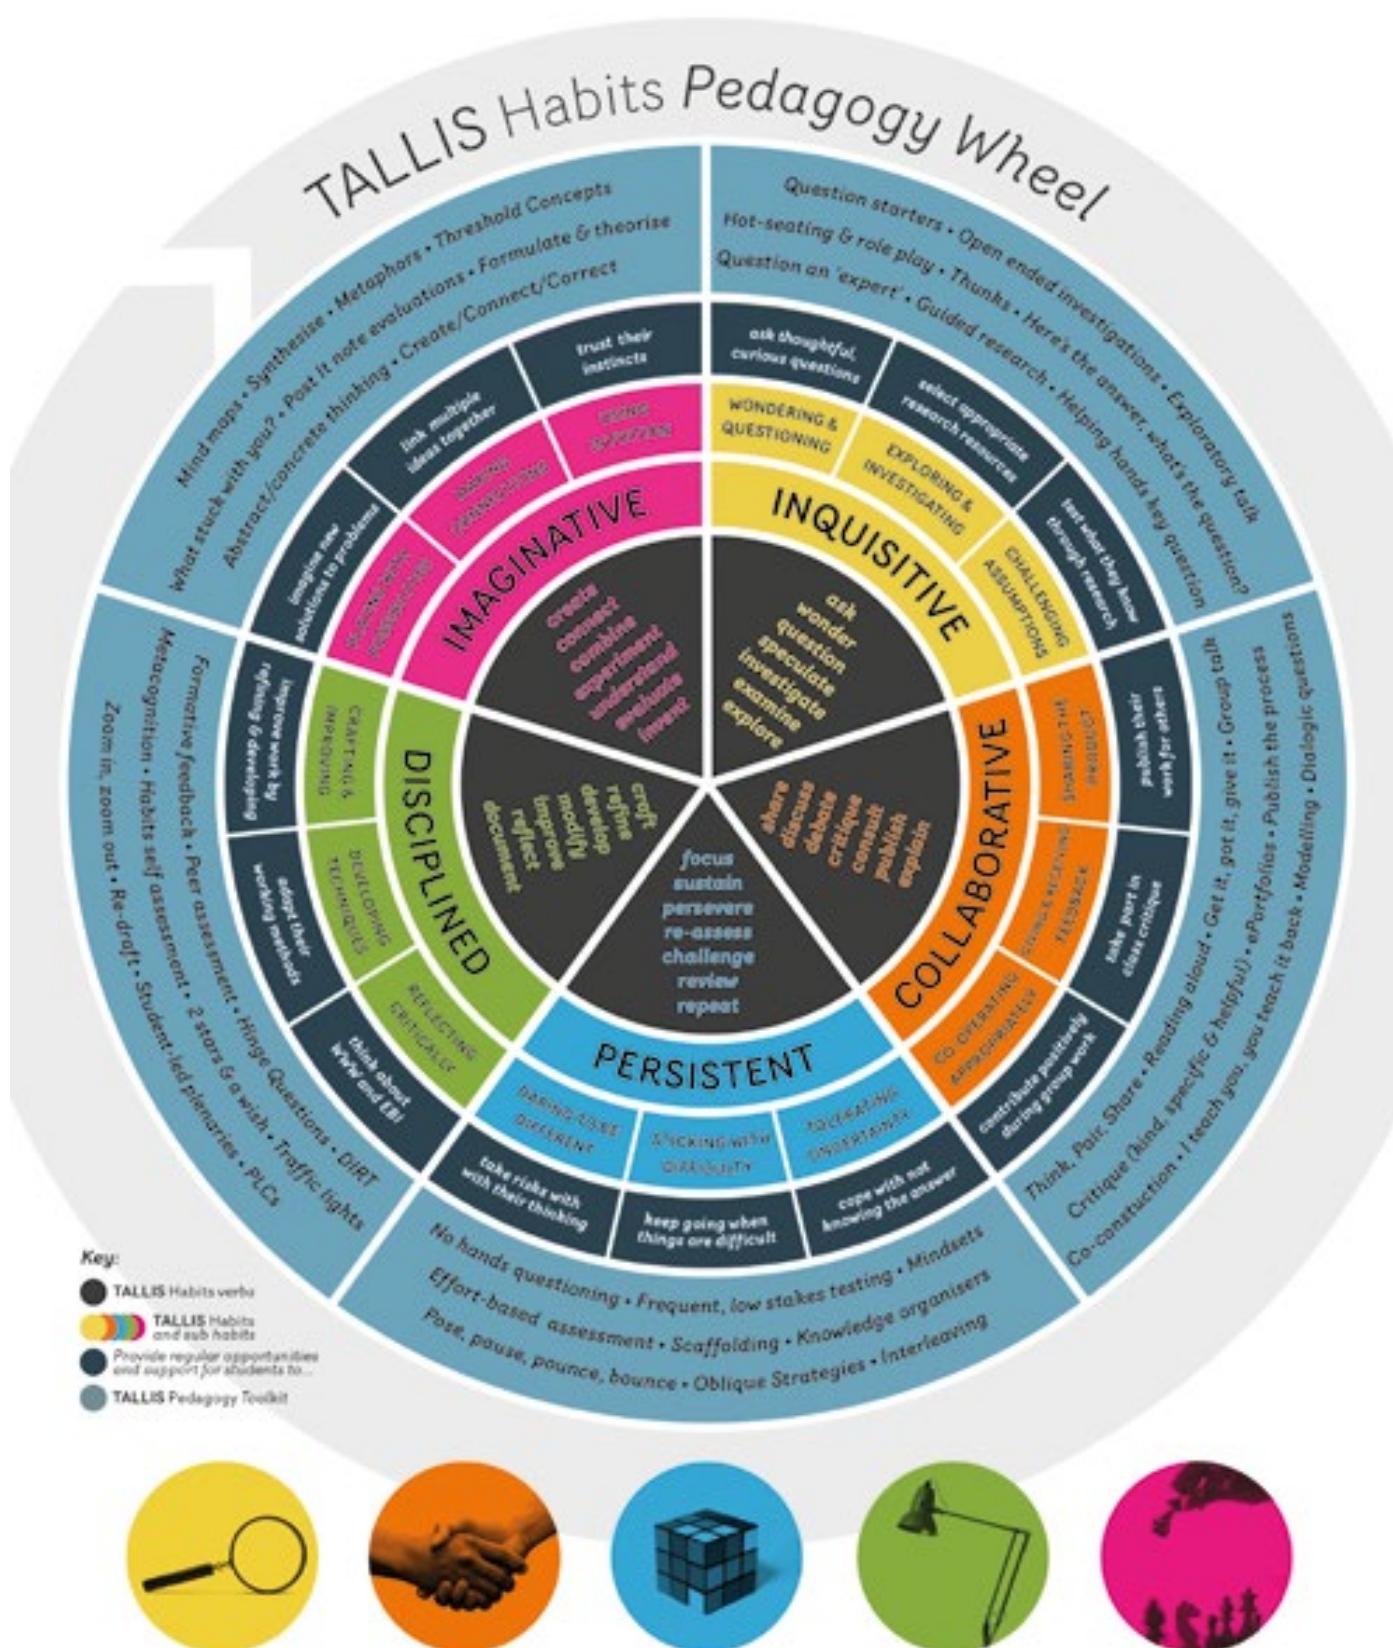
TALLIS Habits Pedagogy Wheel

Mind maps • Synthesise • Metaphors • Threshold Concepts
What stuck with you? • Post it note evaluations • Formulate & theorise
Abstract/concrete thinking • Create/Connect/Correct

Question starters • Open ended investigations • Exploratory talk
Hot-seating & role play • Thunks • Here's the answer, what's the question?
Question an 'expert' • Guided research • Helping hands key question

trust their instincts
link multiple ideas together
imagine new solutions to problems
USING INTUITION
MAKING CONNECTIONS
PLAYING WITH POSSIBILITIES
IMAGINATIVE
create
connect
combine
experiment
understand
evaluate
invent

ask thoughtful, curious questions
select appropriate research resources
test what they know through research
WONDERING & QUESTIONING
EXPLORING & INVESTIGATING
CHALLENGING ASSUMPTIONS
INQUISITIVE
ask
wonder
question
speculate
investigate
examine
explore

publish their work for others
take part in class critique
contribute positively during group work
SHARING THE PRODUCT
GIVING & RECEIVING FEEDBACK
CO-OPERATING APPROPRIATELY
COLLABORATIVE
share
discuss
debate
critique
consult
publish
explain

focus
sustain
persevere
re-assess
challenge
review
repeat
PERSISTENT
DARING TO BE DIFFERENT
STICKING WITH DIFFICULTY
TOLERATING UNCERTAINTY
take risks with with their thinking
keep going when things are difficult
cope with not knowing the answer

improve work by refining & developing
adapt their working methods
think about WWW and EBI
CRAFTING & IMPROVING
DEVELOPING TECHNIQUES
REFLECTING CRITICALLY
DISCIPLINED
craft
refine
develop
modify
improve
reflect
document

Formative feedback • Peer assessment • Hinge Questions • DIRT
Metacognition • Habits self assessment • 2 stars & a wish • Traffic lights
Zoom in, zoom out • Re-draft • Student-led plenaries • PLCs

Think, Pair, Share • Reading aloud • Get it, got it, give it • Group talk
Critique (kind, specific & helpful) • ePortfolios • Publish the process
Co-constuction • I teach you, you teach it back • Modelling • Dialogic questions

No hands questioning • Frequent, low stakes testing • Mindsets
Effort-based assessment • Scaffolding • Knowledge organisers
Pose, pause, pounce, bounce • Oblique Strategies • Interleaving

Key:
TALLIS Habits verbs
TALLIS Habits and sub habits
Provide regular opportunities and support for students to...
TALLIS Pedagogy Toolkit